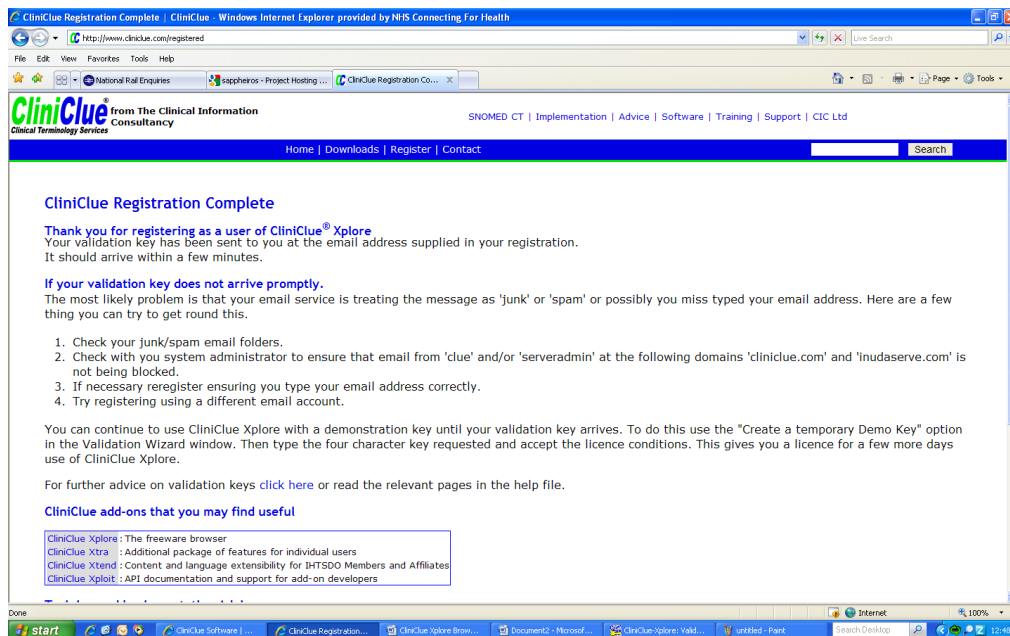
CliniClue Registration Complete | CliniClue - Windows Internet Explorer provided by NHS Connecting For Health

http://www.cliniclue.com/registered

Live Search

File Edit View Favorites Tools Help

National Rail Enquiries | sappheiros - Project Hosting ... | CliniClue Registration Co...

Page Tools

CliniClue® from The Clinical Information Consultancy
Clinical Terminology Services

SNOMED CT | Implementation | Advice | Software | Training | Support | CIC Ltd

Home | Downloads | Register | Contact

Search

CliniClue Registration Complete

Thank you for registering as a user of CliniClue® Xplore
Your validation key has been sent to you at the email address supplied in your registration.
It should arrive within a few minutes.

If your validation key does not arrive promptly.
The most likely problem is that your email service is treating the message as 'junk' or 'spam' or possibly you miss typed your email address. Here are a few thing you can try to get round this.

1. Check your junk/spam email folders.
2. Check with you system administrator to ensure that email from 'clue' and/or 'serveradmin' at the following domains 'cliniclue.com' and 'inudaserve.com' is not being blocked.
3. If necessary reregister ensuring you type your email address correctly.
4. Try registering using a different email account.

You can continue to use CliniClue Xplore with a demonstration key until your validation key arrives. To do this use the "Create a temporary Demo Key" option in the Validation Wizard window. Then type the four character key requested and accept the licence conditions. This gives you a licence for a few more days use of CliniClue Xplore.

For further advice on validation keys click here or read the relevant pages in the help file.

CliniClue add-ons that you may find useful

| CliniClue Xplore | The freeware browser |
|---|---|
| CliniClue Xtra | Additional package of features for individual users |
| CliniClue Xtend | Content and language extensibility for IHTSDO Members and Affiliates |
| CliniClue Xploit | API documentation and support for add-on developers |

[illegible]

Done

Internet

100%

start

CliniClue Software | ... | CliniClue Registration... | CliniClue Xplore Brow... | Document2 - Microsof... | CliniClue-Xplore: Valid... | untitled - Paint

Search Desktop

12:48